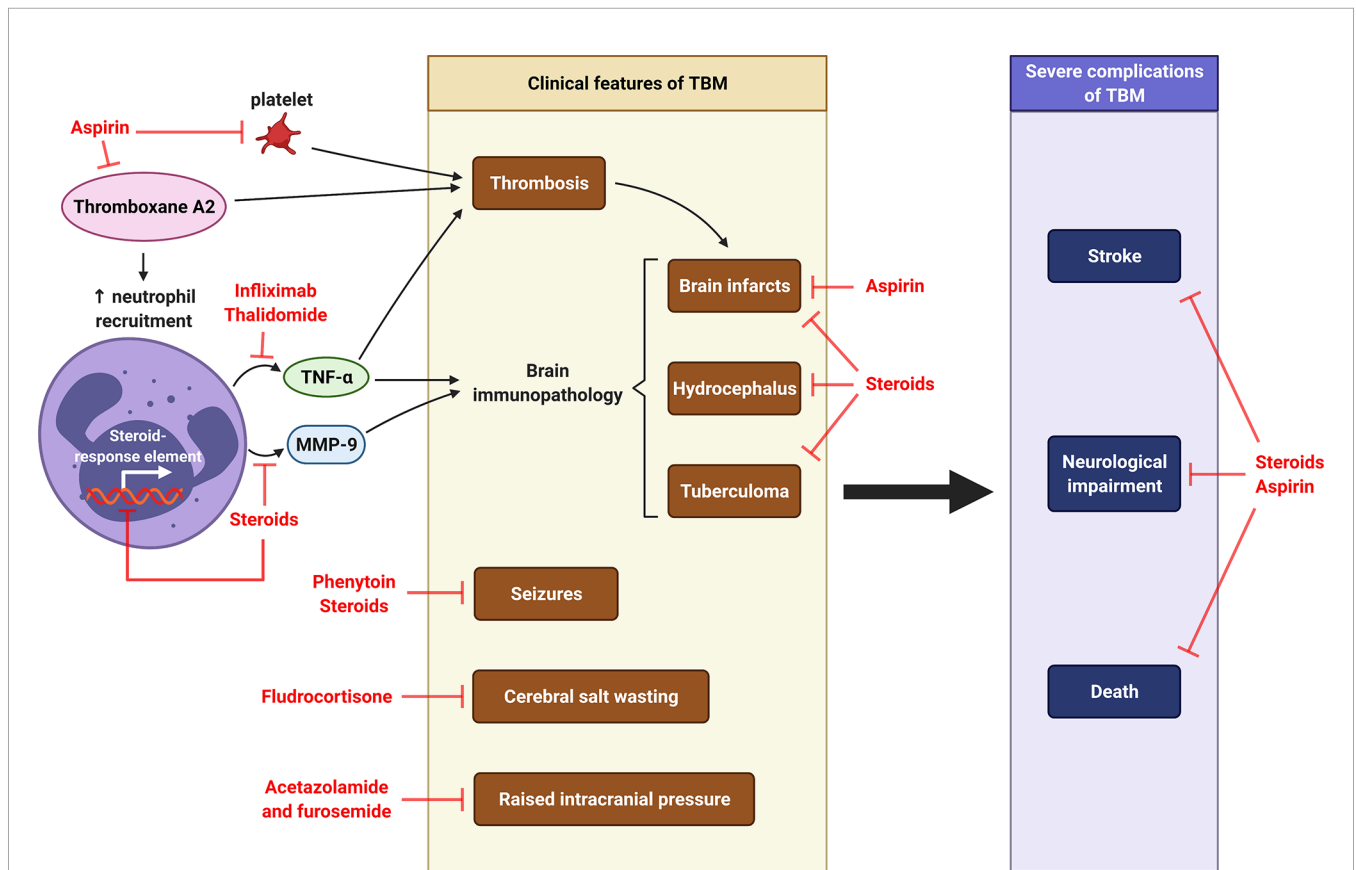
Clinical features of TBM

Severe complications of TBM

platelet

Aspirin

Thromboxane A2

↑ neutrophil recruitment

Infliximab
Thalidomide

TNF-α

MMP-9

Steroid-response element

Steroids

Thrombosis

Brain immunopathology

Brain infarcts

Hydrocephalus

Tuberculoma

Aspirin

Steroids

Phenytoin
Steroids

Seizures

Fludrocortisone

Cerebral salt wasting

Acetazolamide and furosemide

Raised intracranial pressure

Stroke

Neurological impairment

Death

Steroids
Aspirin